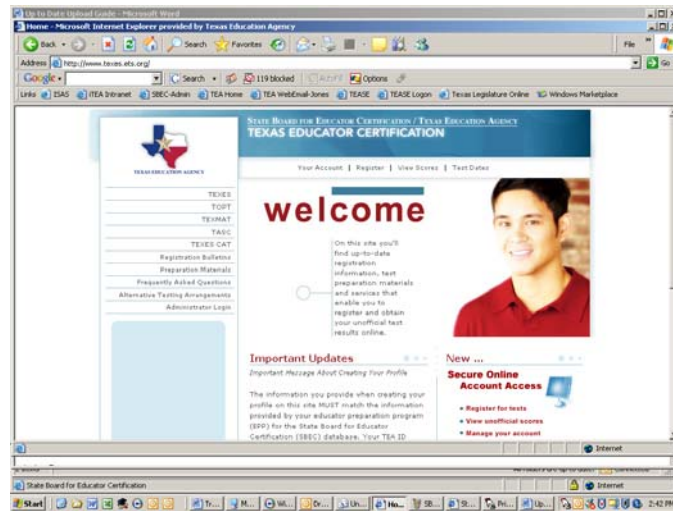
Up to Date Upload Guide - Microsoft Word

Home - Microsoft Internet Explorer provided by Texas Education Agency

Back · Search Favorites

File

Address http://www.texes.ets.org/

Go

Google · Search · 119 blocked Options

Links ISAS iTEA Intranet SBEC-Admin TEA Home TEA WebEmail-Jones TEASE TEASE Logon Texas Legislature Online Windows Marketplace

TEXAS EDUCATION AGENCY

STATE BOARD FOR EDUCATOR CERTIFICATION / TEXAS EDUCATION AGENCY
TEXAS EDUCATOR CERTIFICATION

Your Account | Register | View Scores | Test Dates

TEXES
TOPT
TEXMAT
TASC
TEXES CAT
Registration Bulletins
Preparation Materials
Frequently Asked Questions
Alternative Testing Arrangements
Administrator Login

welcome

On this site you'll find up-to-date registration information, test preparation materials and services that enable you to register and obtain your unofficial test results online.

Important Updates

Important Message About Creating Your Profile

The information you provide when creating your profile on this site MUST match the information provided by your educator preparation program (EPP) for the State Board for Educator Certification (SBEC) database. Your TEA ID

New ...

Secure Online Account Access

Register for tests
View unofficial scores
Manage your account

Internet

State Board for Educator Certification

Internet

Start

2:42 PM